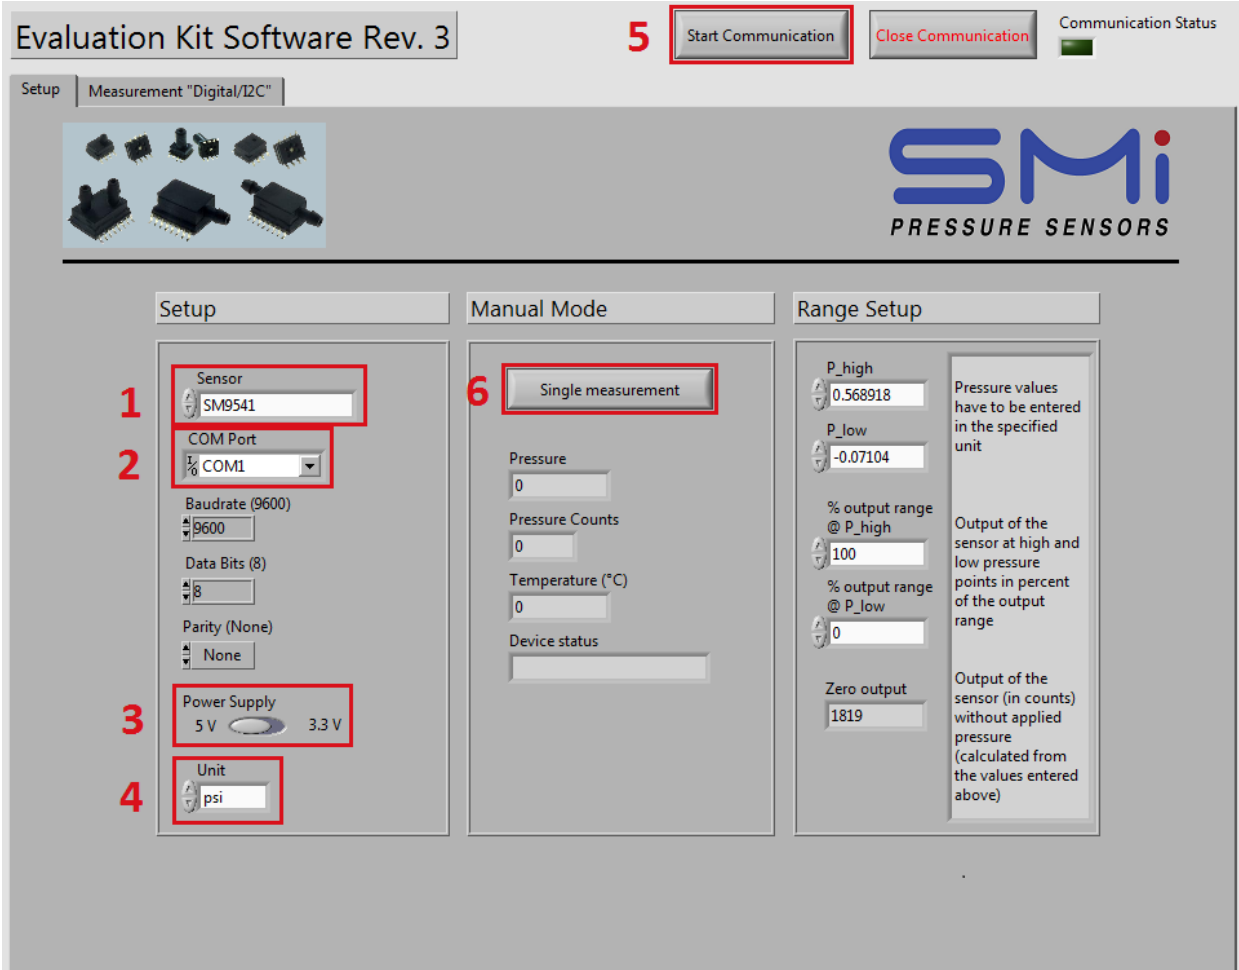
Evaluation Kit Software Rev. 3

5

Start Communication

Close Communication

Communication Status

Setup

Measurement "Digital/I2C"

SMi

PRESSURE SENSORS

Setup

1

Sensor

SM9541

2

COM Port

COM1

Baudrate (9600)

9600

Data Bits (8)

8

Parity (None)

None

3

Power Supply

5 V

3.3 V

4

Unit

psi

Manual Mode

6

Single measurement

Pressure

0

Pressure Counts

0

Temperature (°C)

0

Device status

Range Setup

P_high

0.568918

P_low

-0.07104

Pressure values have to be entered in the specified unit

% output range @ P_high

100

% output range @ P_low

0

Output of the sensor at high and low pressure points in percent of the output range

Zero output

1819

Output of the sensor (in counts) without applied pressure (calculated from the values entered above)